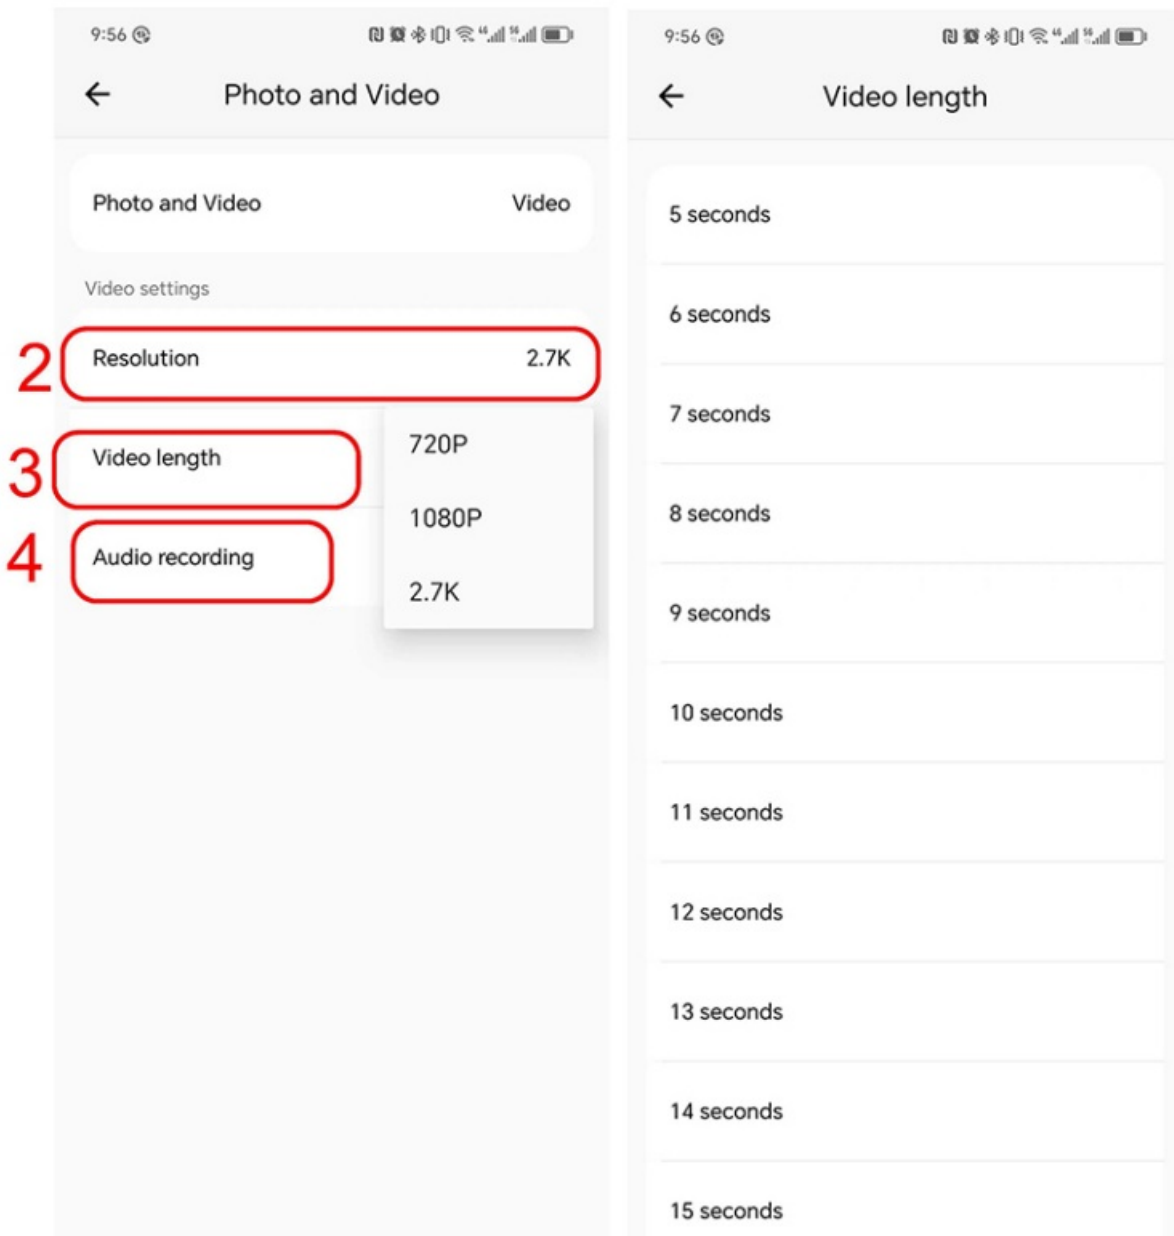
9:56

Photo and Video

Photo and Video Video

Video settings

2 Resolution 2.7K

3 Video length

4 Audio recording

720P

1080P

2.7K

9:56

Video length

5 seconds

6 seconds

7 seconds

8 seconds

9 seconds

10 seconds

11 seconds

12 seconds

13 seconds

14 seconds

15 seconds